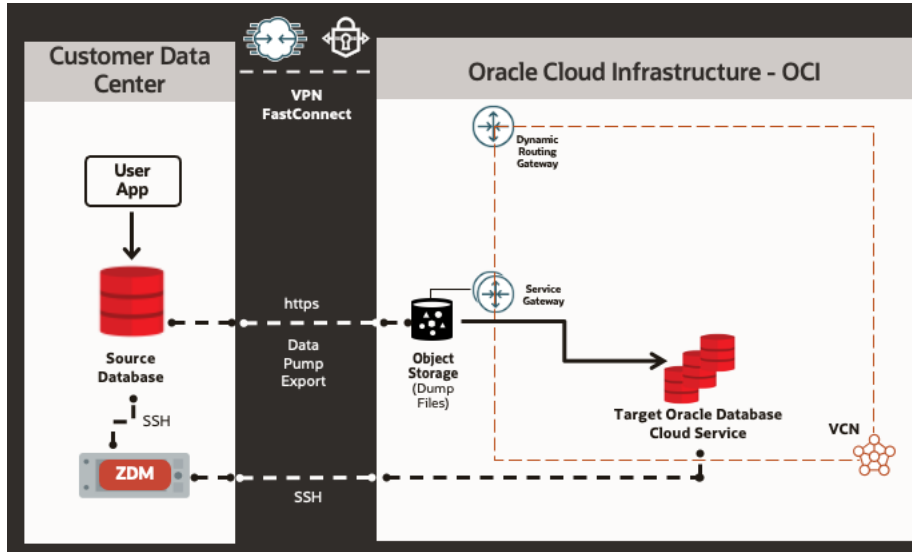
Customer Data Center

VPN
FastConnect

Oracle Cloud Infrastructure - OCI

Dynamic Routing Gateway

User App

Service Gateway

https

Source Database

Data Pump Export

Object Storage (Dump Files)

SSH

Target Oracle Database Cloud Service

VCN

ZDM

SSH